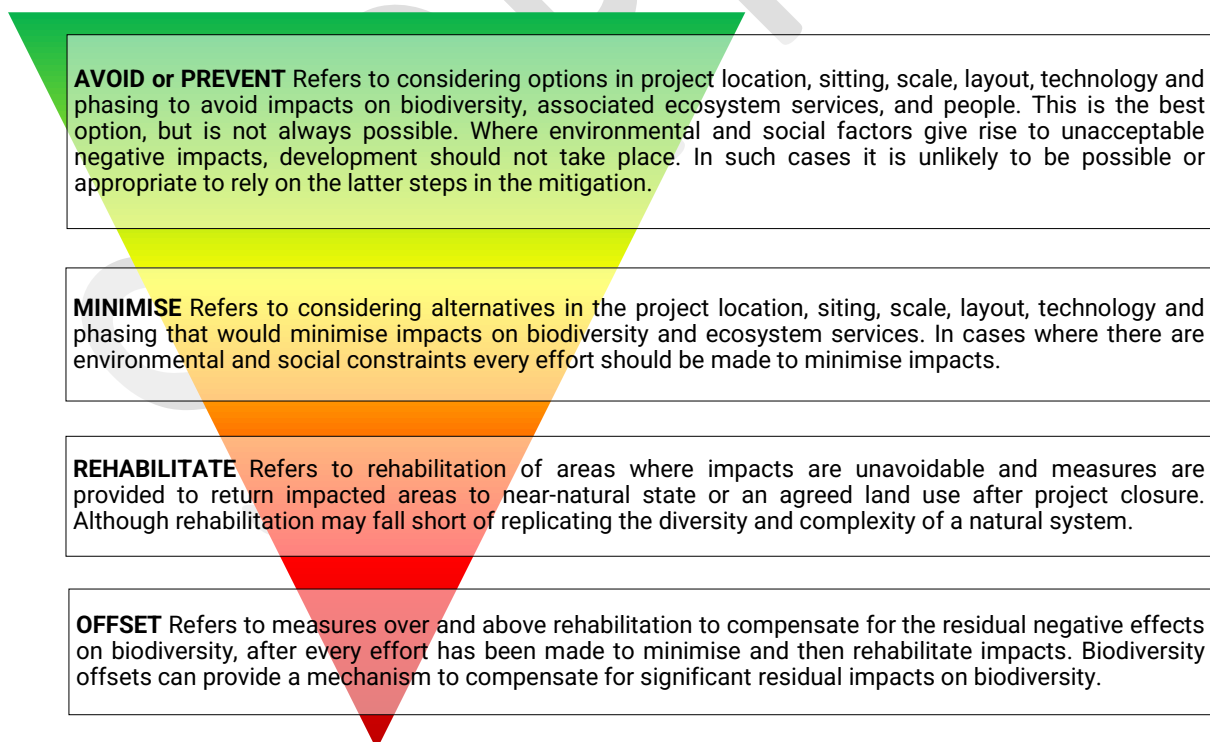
**AVOID or PREVENT** Refers to considering options in project location, sitting, scale, layout, technology and phasing to avoid impacts on biodiversity, associated ecosystem services, and people. This is the best option, but is not always possible. Where environmental and social factors give rise to unacceptable negative impacts, development should not take place. In such cases it is unlikely to be possible or appropriate to rely on the latter steps in the mitigation.

**MINIMISE** Refers to considering alternatives in the project location, siting, scale, layout, technology and phasing that would minimise impacts on biodiversity and ecosystem services. In cases where there are environmental and social constraints every effort should be made to minimise impacts.

**REHABILITATE** Refers to rehabilitation of areas where impacts are unavoidable and measures are provided to return impacted areas to near-natural state or an agreed land use after project closure. Although rehabilitation may fall short of replicating the diversity and complexity of a natural system.

**OFFSET** Refers to measures over and above rehabilitation to compensate for the residual negative effects on biodiversity, after every effort has been made to minimise and then rehabilitate impacts. Biodiversity offsets can provide a mechanism to compensate for significant residual impacts on biodiversity.